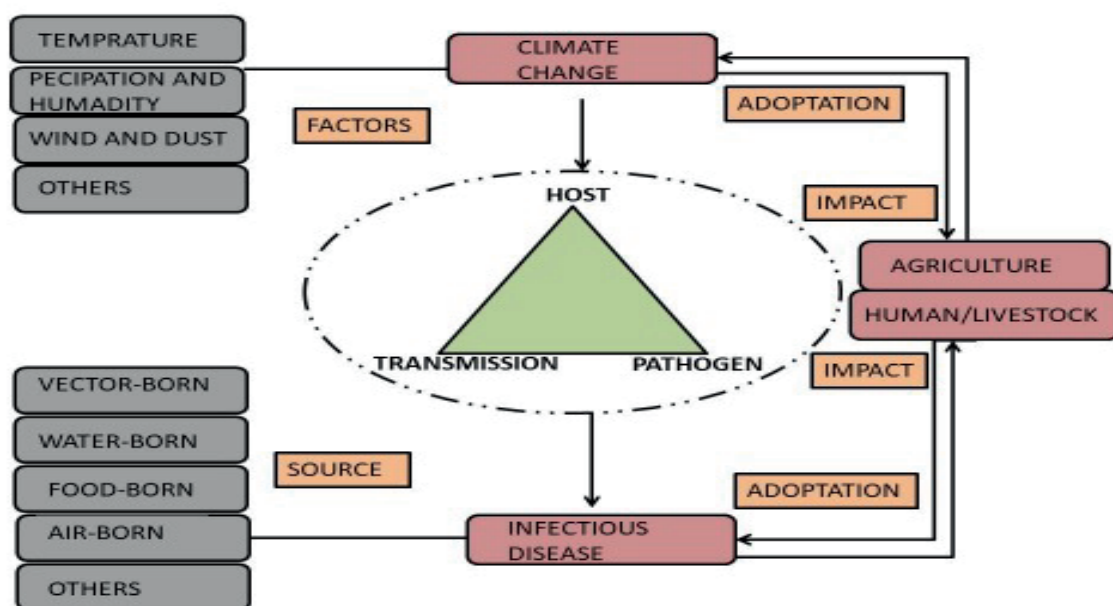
TEMPRATURE

PECIPATION AND HUMADITY

WIND AND DUST

OTHERS

FACTORS

CLIMATE CHANGE

ADOPTATION

HOST

IMPACT

AGRICULTURE

HUMAN/LIVESTOCK

TRANSMISSION

PATHOGEN

IMPACT

VECTOR-BORN

WATER-BORN

FOOD-BORN

AIR-BORN

OTHERS

SOURCE

ADOPTATION

INFECTIOUS DISEASE